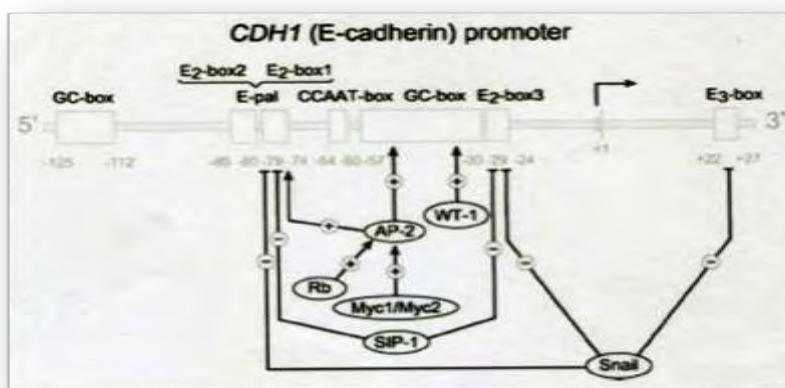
CDH1 (E-cadherin) promoter

E2-box2 E2-box1

GC-box E-pal CCAAT-box GC-box E2-box3 E3-box

5' 3'

-125 -112 -86 -80 -79 -74 -64 -60 -57 -30 -29 -24 +1 +22 +27

+ + + + + +

− − − −

AP-2

WT-1

Rb

Myc1/Myc2

SIP-1

Snail